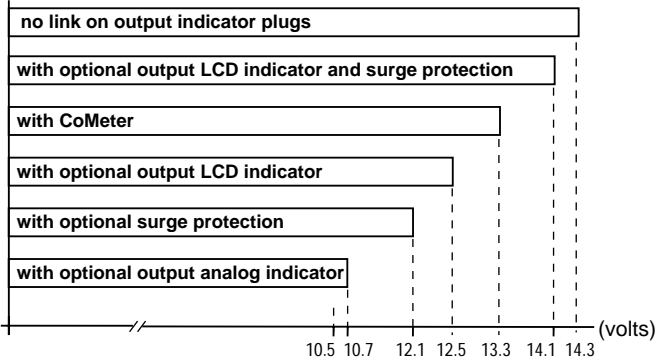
no link on output indicator plugs

with optional output LCD indicator and surge protection

with CoMeter

with optional output LCD indicator

with optional surge protection

with optional output analog indicator

(volts)

10.5 10.7 12.1 12.5 13.3 14.1 14.3